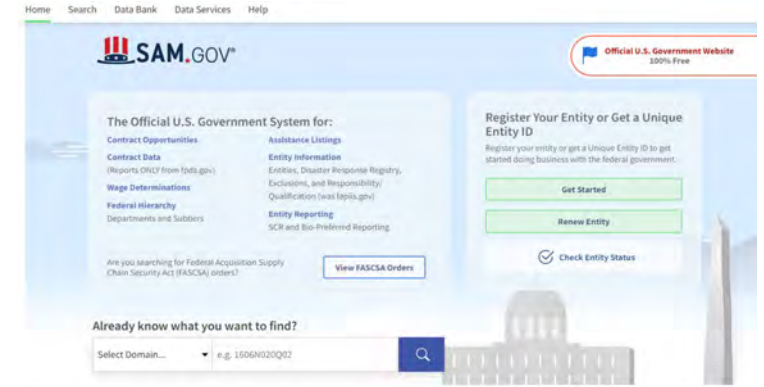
Home Search Data Bank Data Services Help

SAM.GOV®

Official U.S. Government Website
100% Free

The Official U.S. Government System for:

Contract Opportunities

Contract Data
(Reports ONLY from fpds.gov)

Wage Determinations

Federal Hierarchy
Departments and Subtiers

Assistance Listings

Entity Information
Entities, Disaster Response Registry, Exclusions, and Responsibility/ Qualification (was fapiis.gov)

Entity Reporting
SCR and Bio-Preferred Reporting

Are you searching for Federal Acquisition Supply Chain Security Act (FASCSA) orders?

View FASCSA Orders

Register Your Entity or Get a Unique Entity ID

Register your entity or get a Unique Entity ID to get started doing business with the federal government.

Get Started

Renew Entity

Check Entity Status

Already know what you want to find?

Select Domain...

e.g. 1606N020Q02